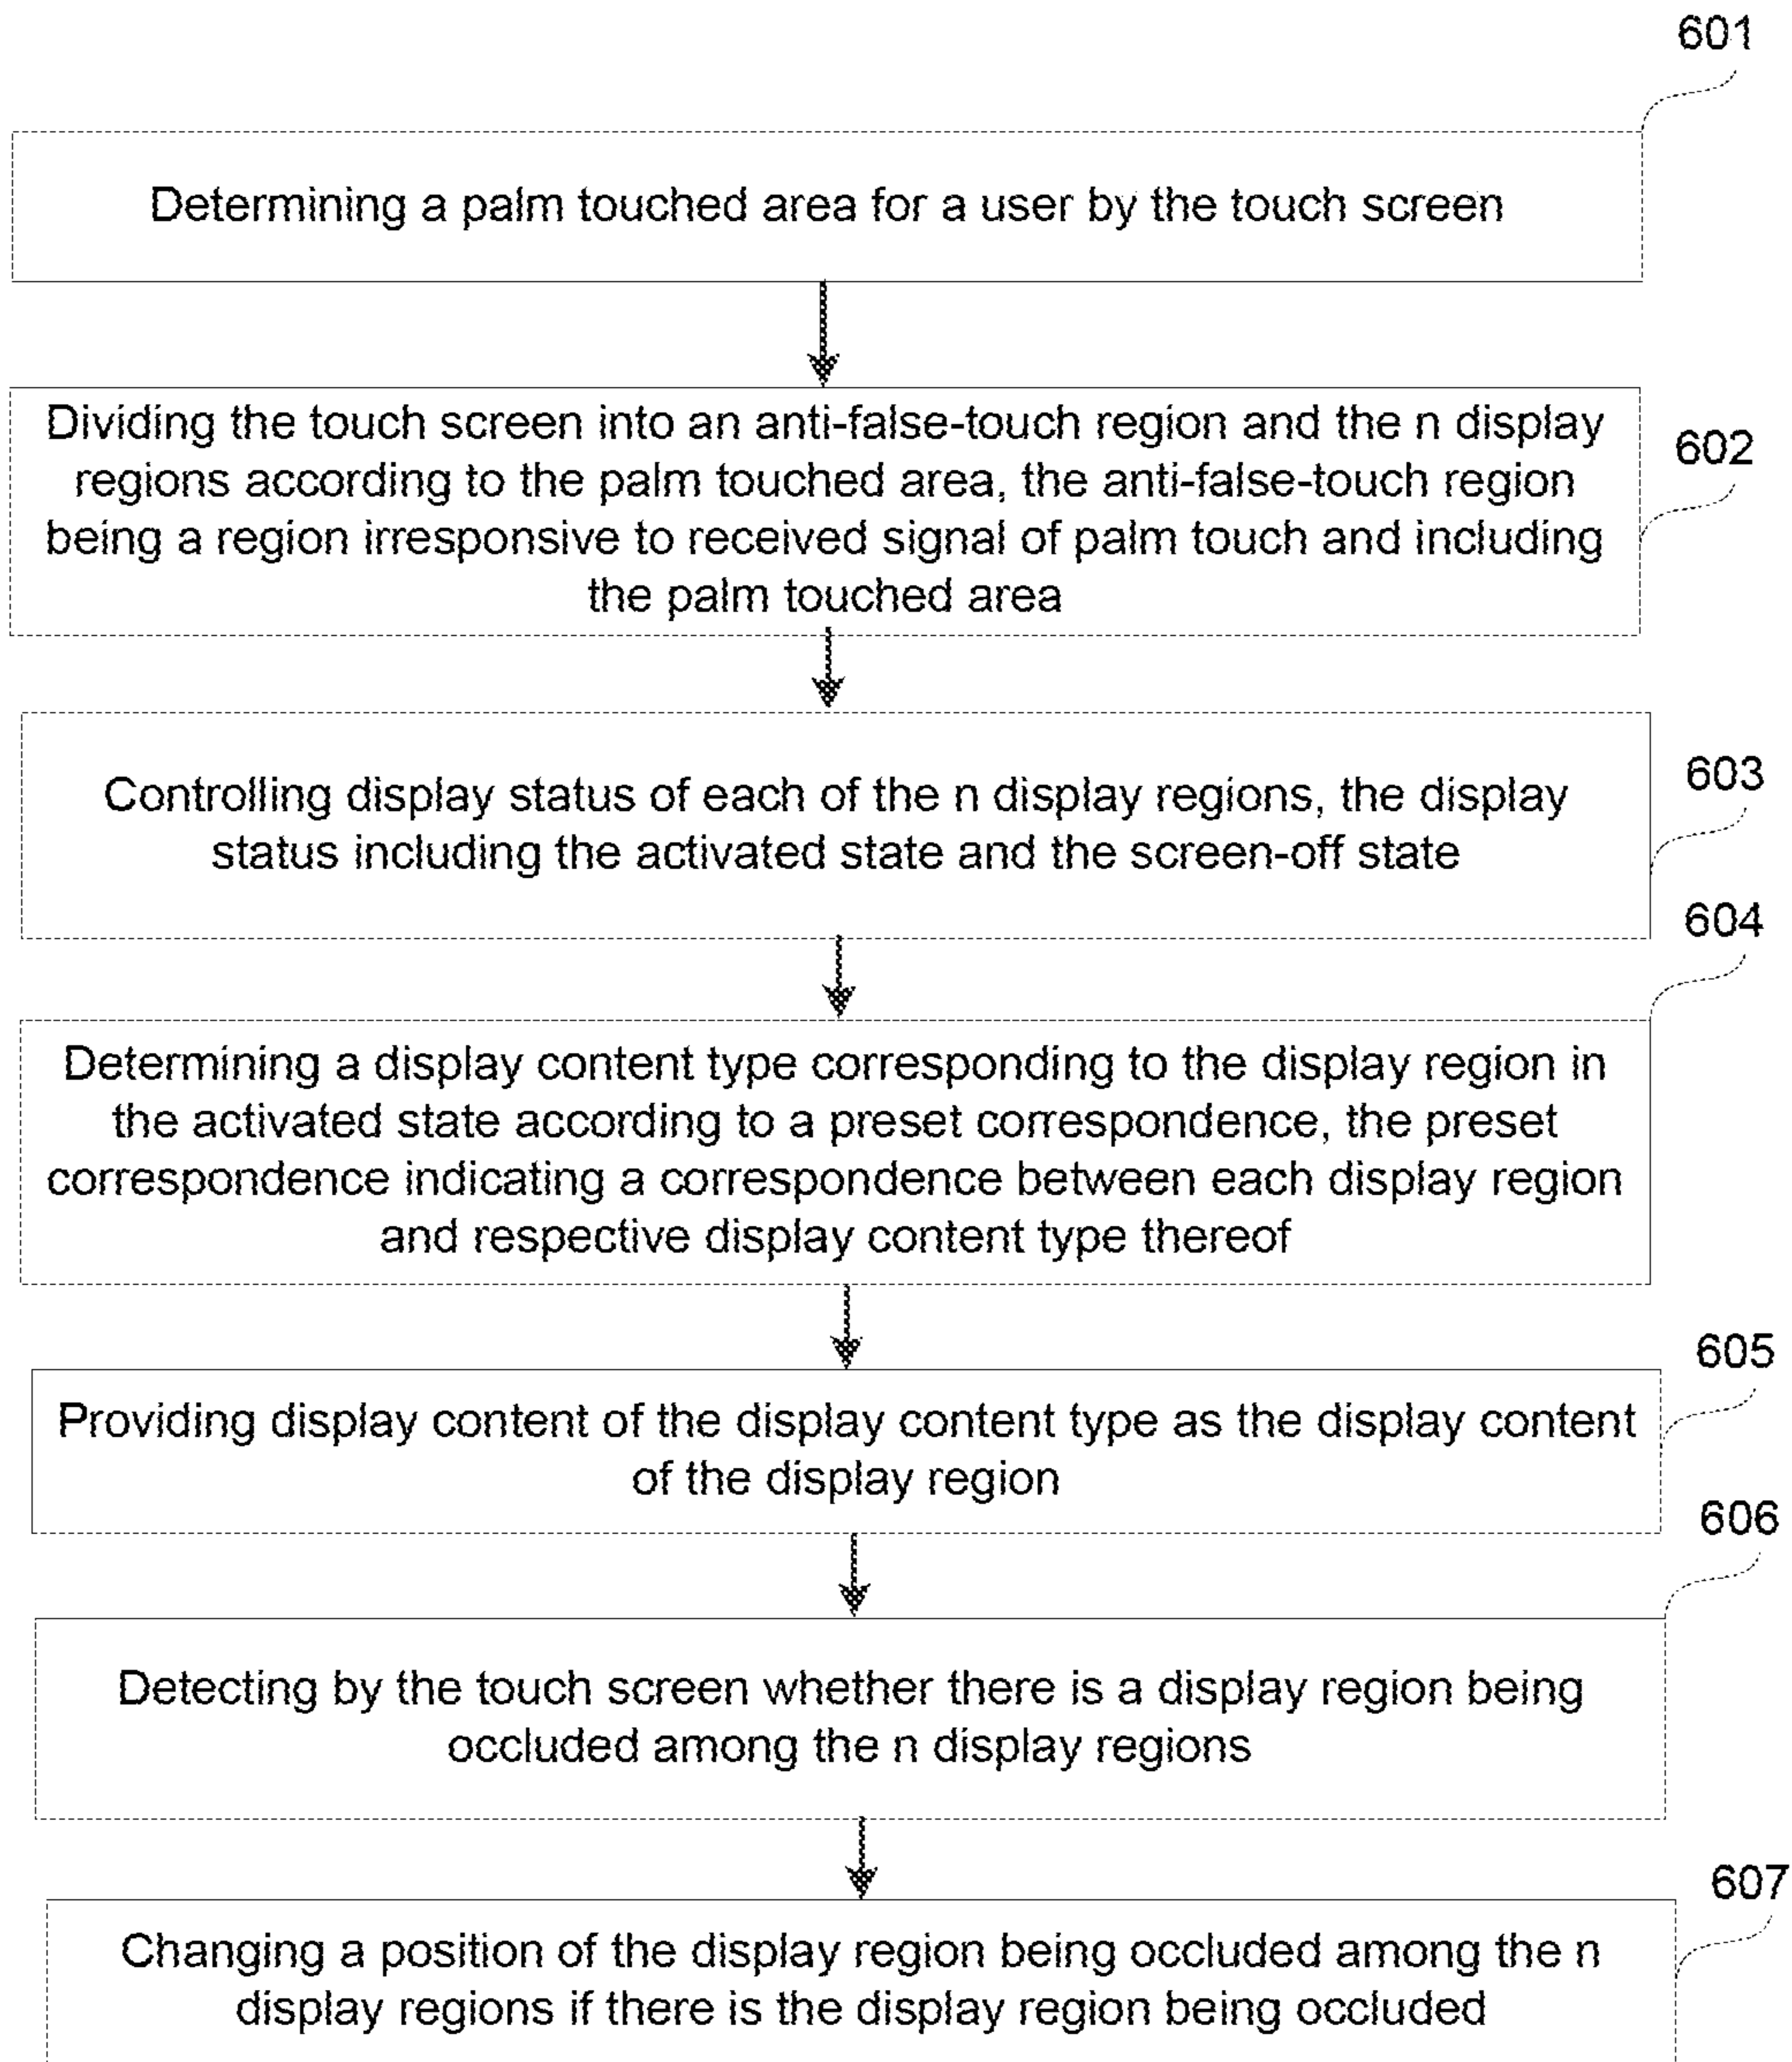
601

Determining a palm touched area for a user by the touch screen

Dividing the touch screen into an anti-false-touch region and the n display regions according to the palm touched area, the anti-false-touch region being a region irresponsive to received signal of palm touch and including the palm touched area

602

Controlling display status of each of the n display regions, the display status including the activated state and the screen-off state

603

604

Determining a display content type corresponding to the display region in the activated state according to a preset correspondence, the preset correspondence indicating a correspondence between each display region and respective display content type thereof

605

Providing display content of the display content type as the display content of the display region

606

Detecting by the touch screen whether there is a display region being occluded among the n display regions

607

Changing a position of the display region being occluded among the n display regions if there is the display region being occluded